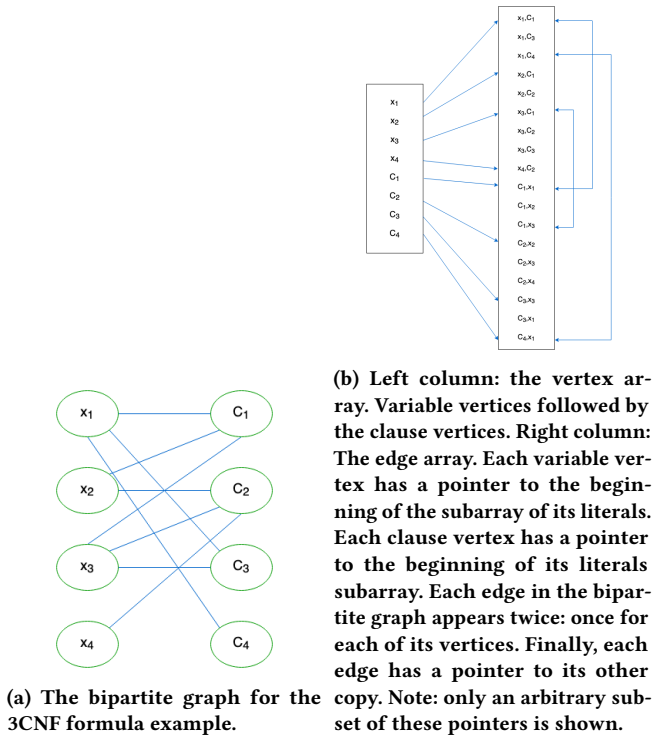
$x_1$
$x_2$
$x_3$
$x_4$
$C_1$
$C_2$
$C_3$
$C_4$

$x_1,C_1$
$x_1,C_3$
$x_1,C_4$
$x_2,C_1$
$x_2,C_2$
$x_3,C_1$
$x_3,C_2$
$x_3,C_3$
$x_4,C_2$
$C_1,x_1$
$C_1,x_2$
$C_1,x_3$
$C_2,x_2$
$C_2,x_3$
$C_2,x_4$
$C_3,x_3$
$C_3,x_1$
$C_4,x_1$

$x_1$
$C_1$
$x_2$
$C_2$
$x_3$
$C_3$
$x_4$
$C_4$

(a) The bipartite graph for the 3CNF formula example.

(b) Left column: the vertex array. Variable vertices followed by the clause vertices. Right column: The edge array. Each variable vertex has a pointer to the beginning of the subarray of its literals. Each clause vertex has a pointer to the beginning of its literals subarray. Each edge in the bipartite graph appears twice: once for each of its vertices. Finally, each edge has a pointer to its other copy. Note: only an arbitrary subset of these pointers is shown.